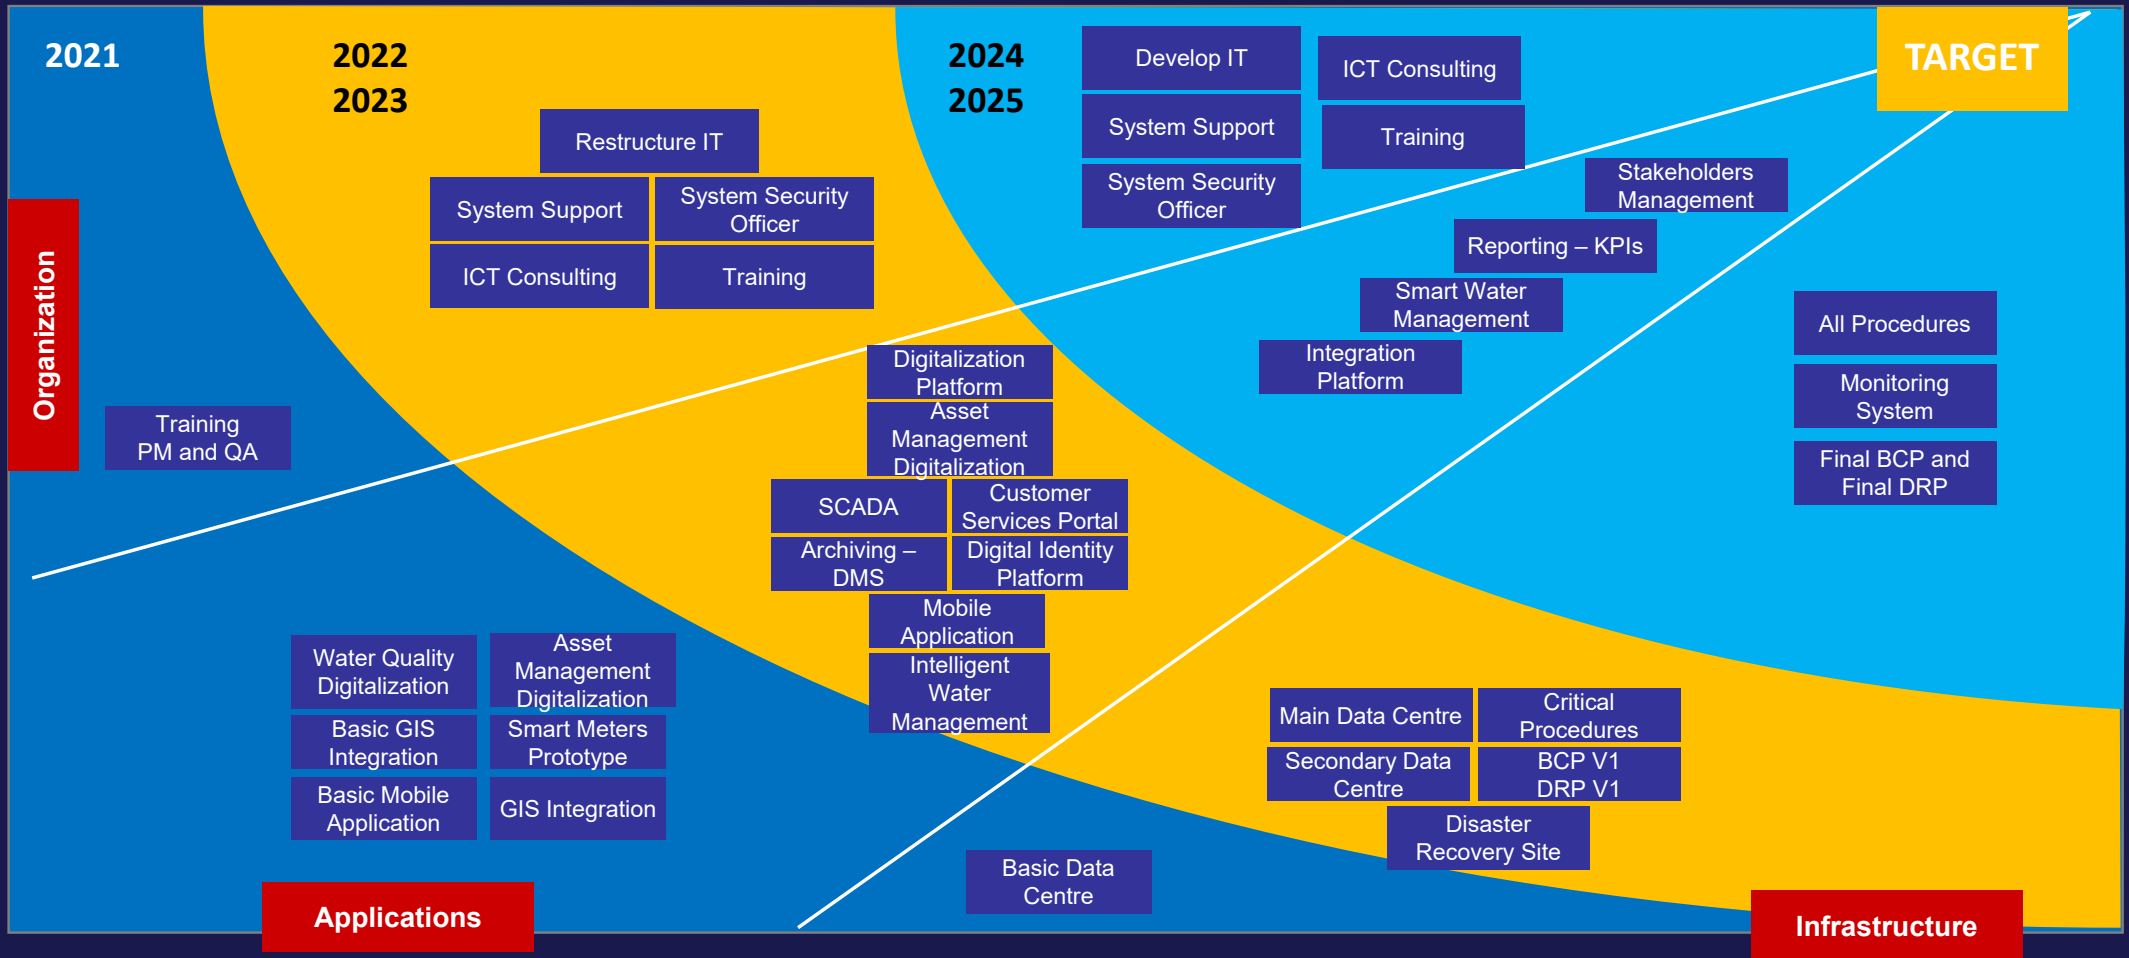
2021

2022
2023

2024
2025

TARGET

Organization

Restructure IT

System Support

System Security Officer

ICT Consulting

Training

Develop IT

ICT Consulting

System Support

Training

System Security Officer

Stakeholders Management

Reporting – KPIs

Smart Water Management

Integration Platform

All Procedures

Monitoring System

Final BCP and Final DRP

Training PM and QA

Digitalization Platform

Asset Management Digitalization

SCADA

Customer Services Portal

Archiving – DMS

Digital Identity Platform

Mobile Application

Intelligent Water Management

Water Quality Digitalization

Asset Management Digitalization

Basic GIS Integration

Smart Meters Prototype

Basic Mobile Application

GIS Integration

Main Data Centre

Critical Procedures

Secondary Data Centre

BCP V1 DRP V1

Disaster Recovery Site

Basic Data Centre

Applications

Infrastructure